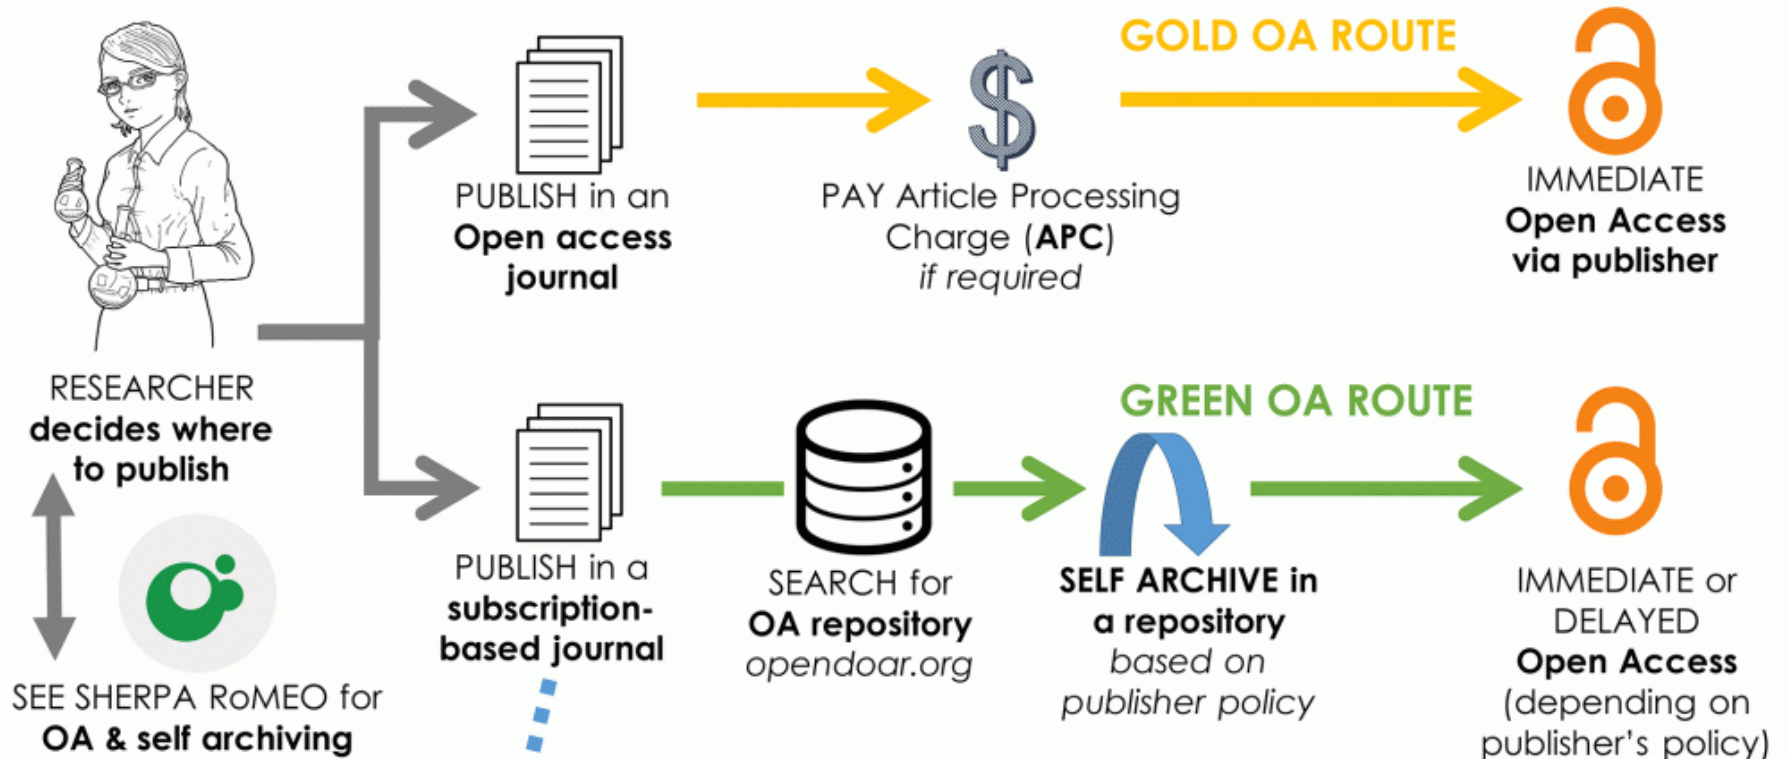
GOLD OA ROUTE

PUBLISH in an **Open access journal**

PAY Article Processing Charge (**APC**) *if required*

IMMEDIATE **Open Access via publisher**

RESEARCHER **decides where to publish**

SEE SHERPA RoMEO for **OA & self archiving**

GREEN OA ROUTE

PUBLISH in a **subscription-based journal**

SEARCH for **OA repository** *opendoar.org*

**SELF ARCHIVE in a repository** *based on publisher policy*

IMMEDIATE or DELAYED **Open Access** (depending on publisher's policy)